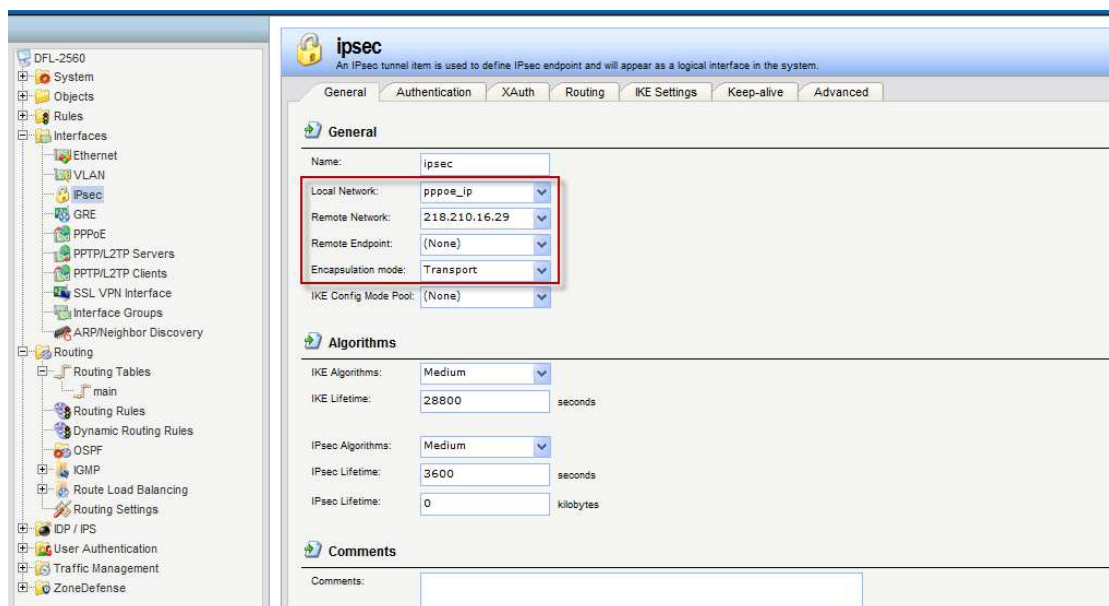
DFL-2560
System
Objects
Rules
Interfaces
Ethernet
VLAN
IPsec
GRE
PPPoE
PPTP/L2TP Servers
PPTP/L2TP Clients
SSL VPN Interface
Interface Groups
ARP/Neighbor Discovery
Routing
Routing Tables
main
Routing Rules
Dynamic Routing Rules
OSPF
IGMP
Route Load Balancing
Routing Settings
IDP / IPS
User Authentication
Traffic Management
ZoneDefense

ipsec
An IPsec tunnel item is used to define IPsec endpoint and will appear as a logical interface in the system.

General | Authentication | XAuth | Routing | IKE Settings | Keep-alive | Advanced

General

Name: ipsec
Local Network: pppoe_ip
Remote Network: 218.210.16.29
Remote Endpoint: (None)
Encapsulation mode: Transport
IKE Config Mode Pool: (None)

Algorithms

IKE Algorithms: Medium
IKE Lifetime: 28800 seconds

IPsec Algorithms: Medium
IPsec Lifetime: 3600 seconds
IPsec Lifetime: 0 kilobytes

Comments

Comments: